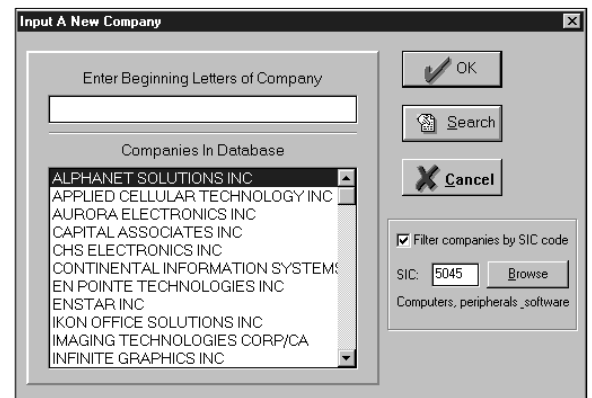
Input A New Company

Enter Beginning Letters of Company

Companies In Database

ALPHANET SOLUTIONS INC
APPLIED CELLULAR TECHNOLOGY INC
AURORA ELECTRONICS INC
CAPITAL ASSOCIATES INC
CHS ELECTRONICS INC
CONTINENTAL INFORMATION SYSTEMS
EN POINTE TECHNOLOGIES INC
ENSTAR INC
IKON OFFICE SOLUTIONS INC
IMAGING TECHNOLOGIES CORP/CA
INFINITE GRAPHICS INC

OK

Search

Cancel

Filter companies by SIC code

SIC: 5045 Browse

Computers, peripherals _software